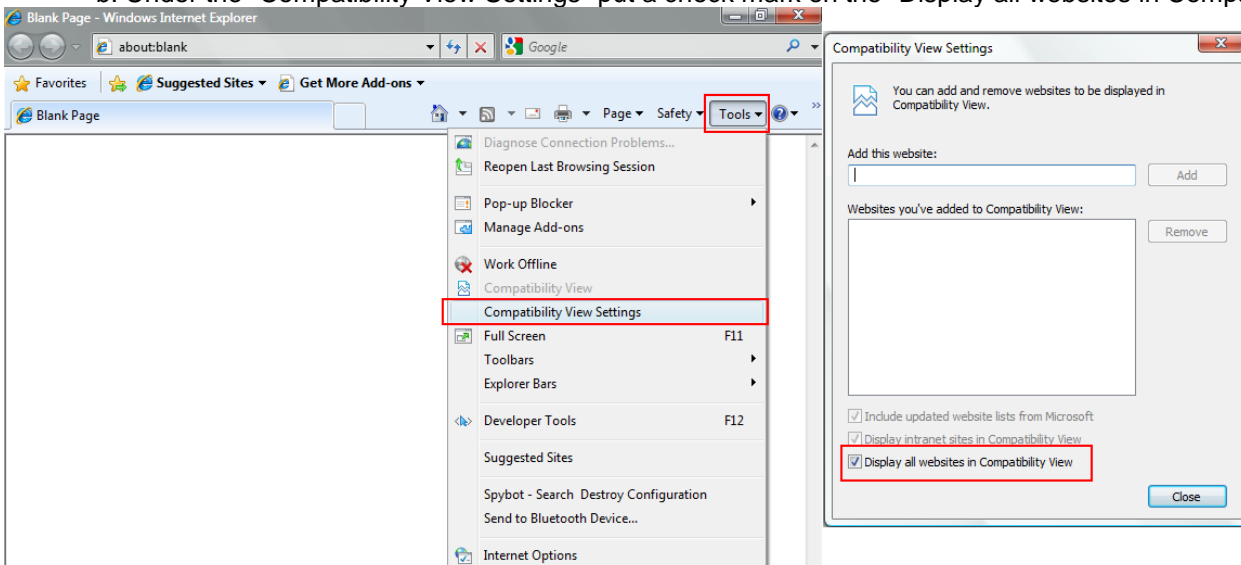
b. Under the "Compatibility View Settings" put a check mark on the "Display all websites in Compa

Blank Page - Windows Internet Explorer

about:blank

Google

Favorites

Suggested Sites ▾

Get More Add-ons ▾

Blank Page

Page ▾ Safety ▾ Tools ▾

Diagnose Connection Problems...

Reopen Last Browsing Session

Pop-up Blocker

Manage Add-ons

Work Offline

Compatibility View

Compatibility View Settings

Full Screen F11

Toolbars

Explorer Bars

Developer Tools F12

Suggested Sites

Spybot - Search Destroy Configuration

Send to Bluetooth Device...

Internet Options

Compatibility View Settings

You can add and remove websites to be displayed in Compatibility View.

Add this website:

Add

Websites you've added to Compatibility View:

Remove

Include updated website lists from Microsoft

Display intranet sites in Compatibility View

Display all websites in Compatibility View

Close